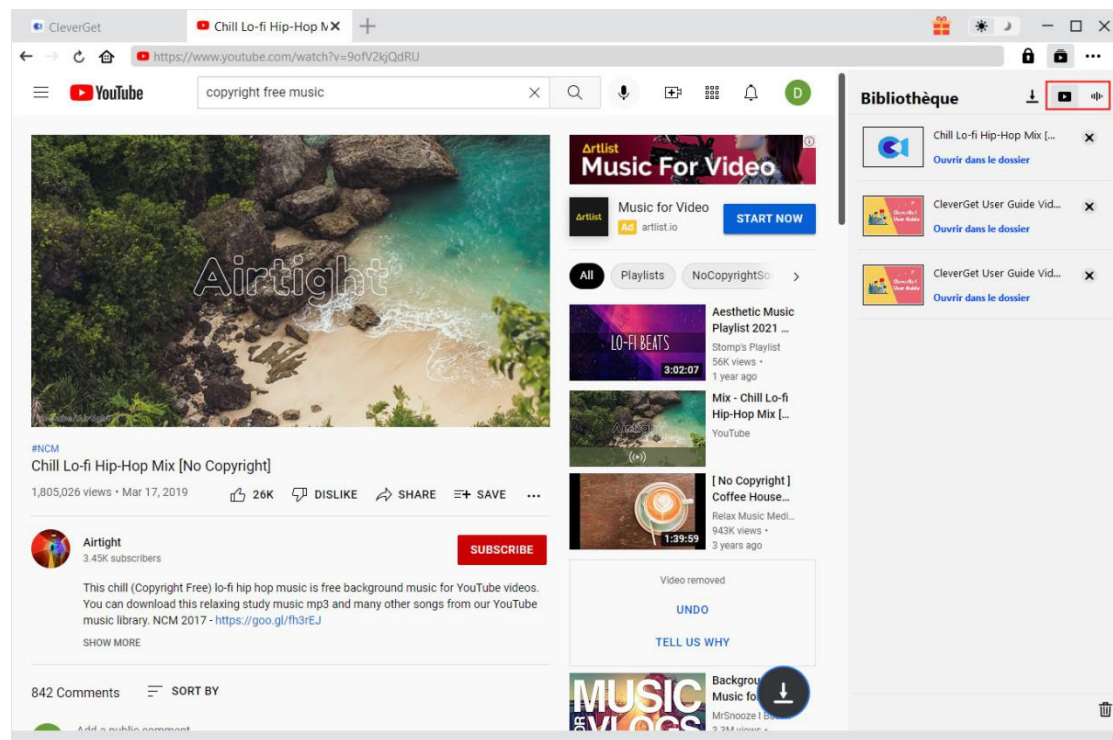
CleverGet
Chill Lo-fi Hip-Hop M
https://www.youtube.com/watch?v=9ofV2kjQdRU

YouTube
copyright free music
D

Airtight

#NCM
Chill Lo-fi Hip-Hop Mix [No Copyright]
1,805,026 views • Mar 17, 2019
26K DISLIKE SHARE SAVE ...

Airtight
3.45K subscribers
SUBSCRIBE

This chill (Copyright Free) lo-fi hip hop music is free background music for YouTube videos. You can download this relaxing study music mp3 and many other songs from our YouTube music library. NCM 2017 - https://goo.gl/fh3rEJ
SHOW MORE

842 Comments SORT BY
Add a public comment

Artlist
Music For Video
Music for Video
Ad artlist.io
START NOW

All Playlists NoCopyrightSo

LO-FI BEATS
3:02:07
Aesthetic Music Playlist 2021 ...
Stomp's Playlist
56K views •
1 year ago

Mix - Chill Lo-fi Hip-Hop Mix [...
YouTube

1:39:59
[ No Copyright ] Coffee House...
Relax Music Medi...
943K views •
3 years ago

Video removed
UNDO
TELL US WHY

MUSIC VLOGS
Backgrou
Music fo
MrSnooze I
3.2M views

Bibliothèque

Chill Lo-fi Hip-Hop Mix [...
Ouvrir dans le dossier

CleverGet User Guide Vid...
Ouvrir dans le dossier

CleverGet User Guide Vid...
Ouvrir dans le dossier